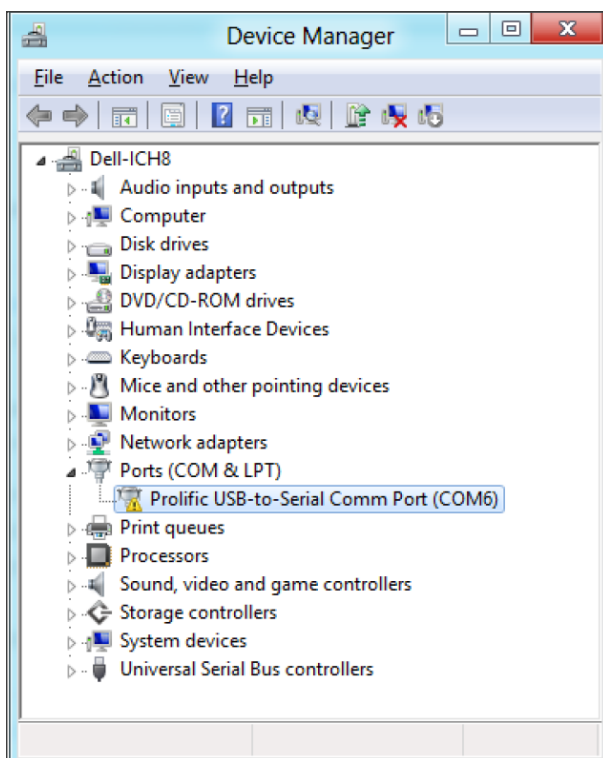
Device Manager

File Action View Help

Dell-ICH8
Audio inputs and outputs
Computer
Disk drives
Display adapters
DVD/CD-ROM drives
Human Interface Devices
Keyboards
Mice and other pointing devices
Monitors
Network adapters
Ports (COM & LPT)
Prolific USB-to-Serial Comm Port (COM6)
Print queues
Processors
Sound, video and game controllers
Storage controllers
System devices
Universal Serial Bus controllers